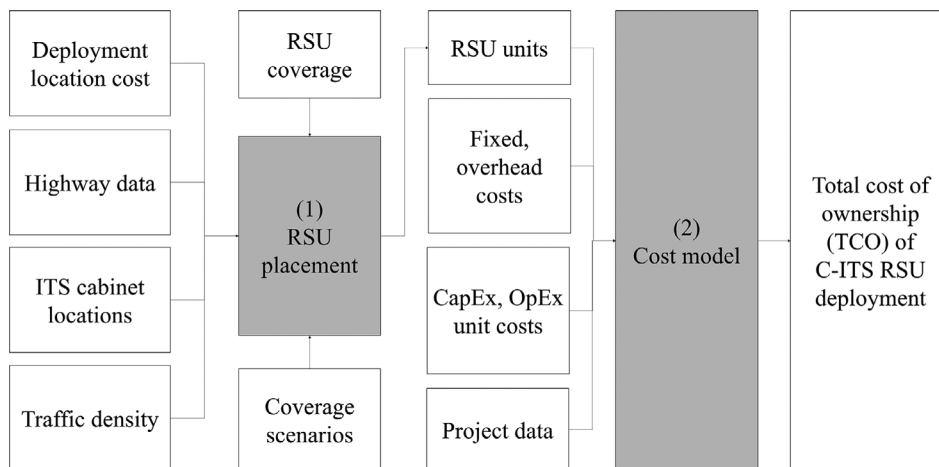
Deployment location cost

Highway data

ITS cabinet locations

Traffic density

RSU coverage

(1) RSU placement

Coverage scenarios

RSU units

Fixed, overhead costs

CapEx, OpEx unit costs

Project data

(2) Cost model

Total cost of ownership (TCO) of C-ITS RSU deployment